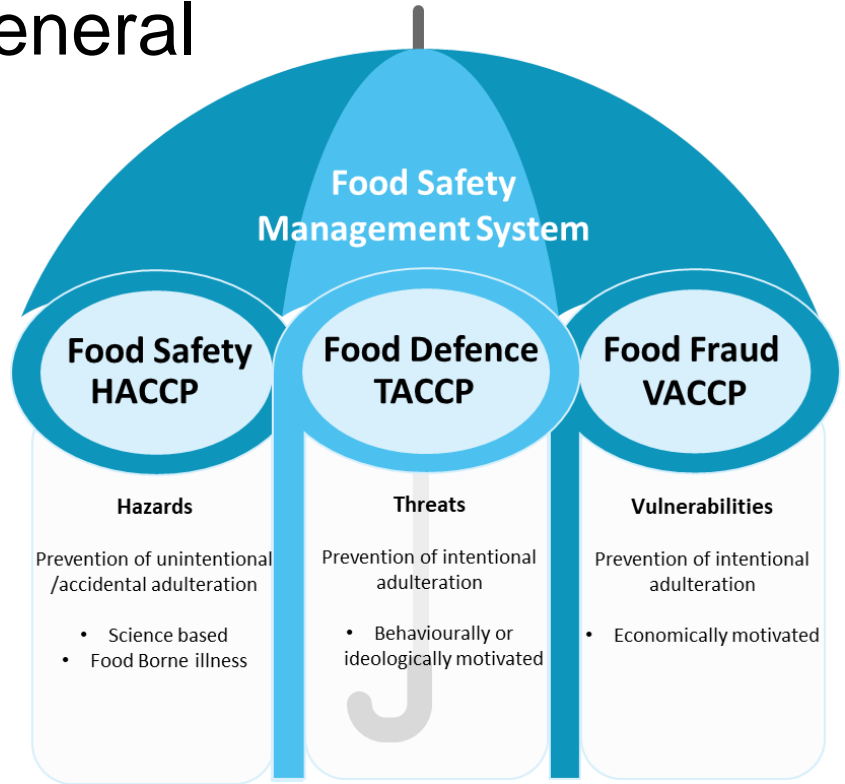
eneral

Food Safety Management System

Food Safety HACCP

Hazards

Prevention of unintentional /accidental adulteration

- Science based
- Food Borne illness

Food Defence TACCP

Threats

Prevention of intentional adulteration

- Behaviourally or ideologically motivated

Food Fraud VACCP

Vulnerabilities

Prevention of intentional adulteration

- Economically motivated